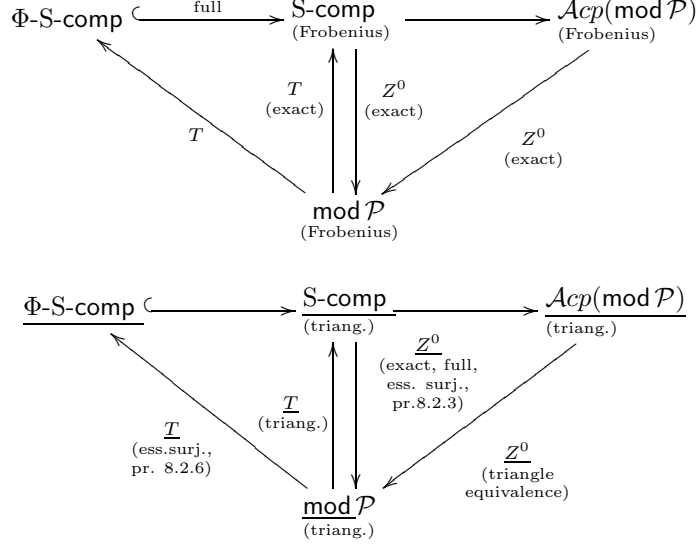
$\Phi$-S-comp $\xrightarrow{\text{full}}$ S-comp (Frobenius) $\longrightarrow$ $\mathcal{A}cp(\mathsf{mod}\,\mathcal{P})$ (Frobenius)

$T$

$T$ (exact)

$Z^0$ (exact)

$Z^0$ (exact)

$\mathsf{mod}\,\mathcal{P}$ (Frobenius)

$\underline{\Phi\text{-S-comp}}$ $\longrightarrow$ $\underline{\text{S-comp}}$ (triang.) $\longrightarrow$ $\underline{\mathcal{A}cp(\mathsf{mod}\,\mathcal{P})}$ (triang.)

$\underline{Z^0}$ (exact, full, ess. surj., pr.8.2.3)

$\underline{T}$ (triang.)

$\underline{T}$ (ess.surj., pr. 8.2.6)

$\underline{Z^0}$ (triangle equivalence)

$\underline{\mathsf{mod}\,\mathcal{P}}$ (triang.)